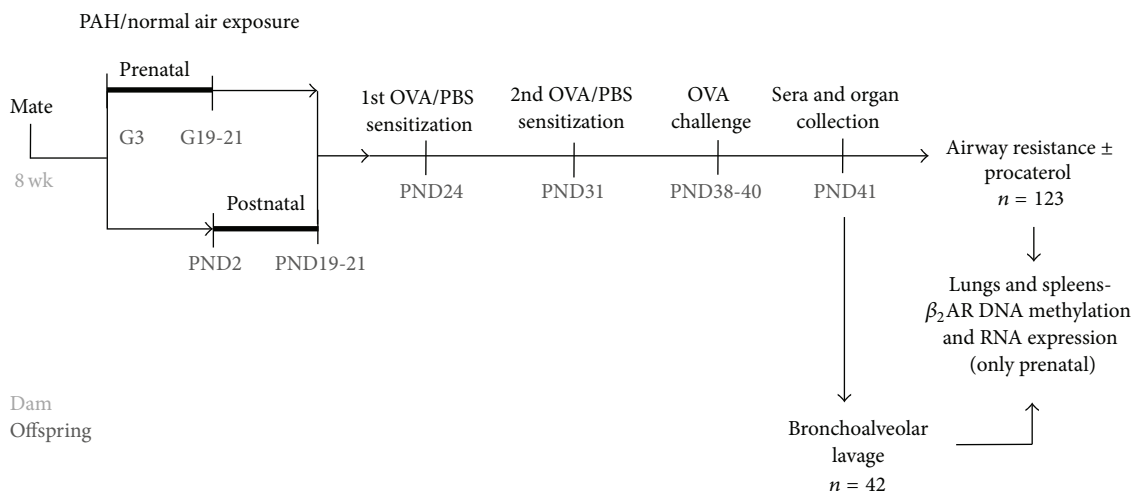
PAH/normal air exposure

Prenatal

Mate

G3

G19-21

8 wk

Postnatal

PND2

PND19-21

1st OVA/PBS sensitization

PND24

2nd OVA/PBS sensitization

PND31

OVA challenge

PND38-40

Sera and organ collection

PND41

Airway resistance ± procaterol
$n = 123$

Lungs and spleens- $\beta_2$AR DNA methylation and RNA expression (only prenatal)

Bronchoalveolar lavage
$n = 42$

Dam
Offspring